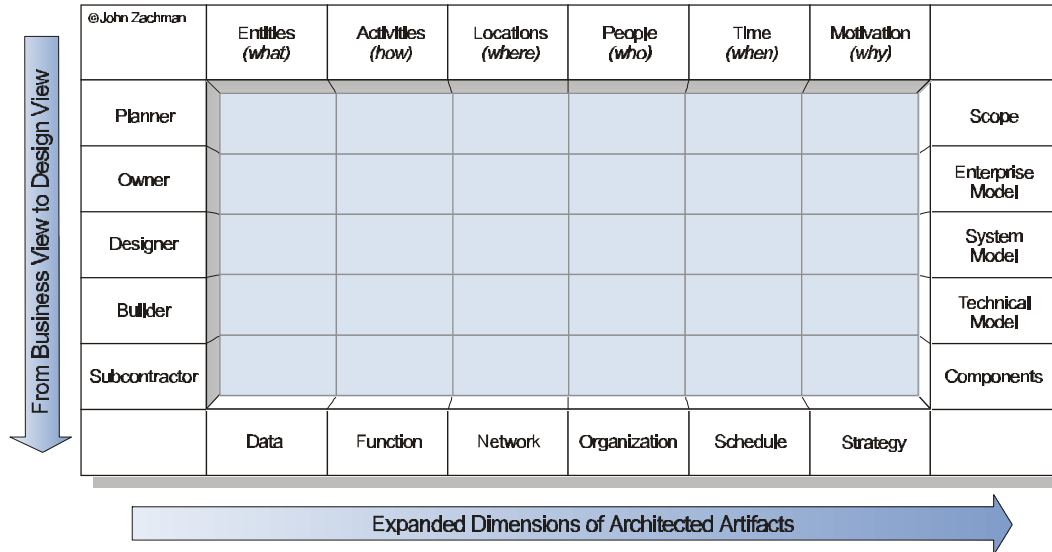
From Business View to Design View

| @John Zachman | Entities *(what)* | Activities *(how)* | Locations *(where)* | People *(who)* | Time *(when)* | Motivation *(why)* | |
|---|---|---|---|---|---|---|---|
| Planner | | | | | | | Scope |
| Owner | | | | | | | Enterprise Model |
| Designer | | | | | | | System Model |
| Builder | | | | | | | Technical Model |
| Subcontractor | | | | | | | Components |
| | Data | Function | Network | Organization | Schedule | Strategy | |

Expanded Dimensions of Architected Artifacts